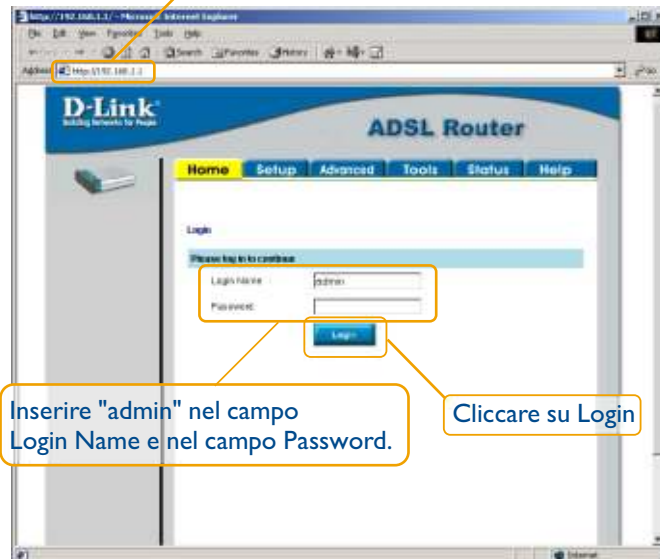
http://192.168.1.1/ - Microsoft Internet Explorer
File Edit View Favorites Tools Help
Search Favorites History
Address http://192.168.1.1
Go

D-Link
Building Networks for People
ADSL Router

Home Setup Advanced Tools Status Help

Login

Please log in to continue
Login Name : admin
Password :
Login

Inserire "admin" nel campo Login Name e nel campo Password.

Cliccare su Login

Internet